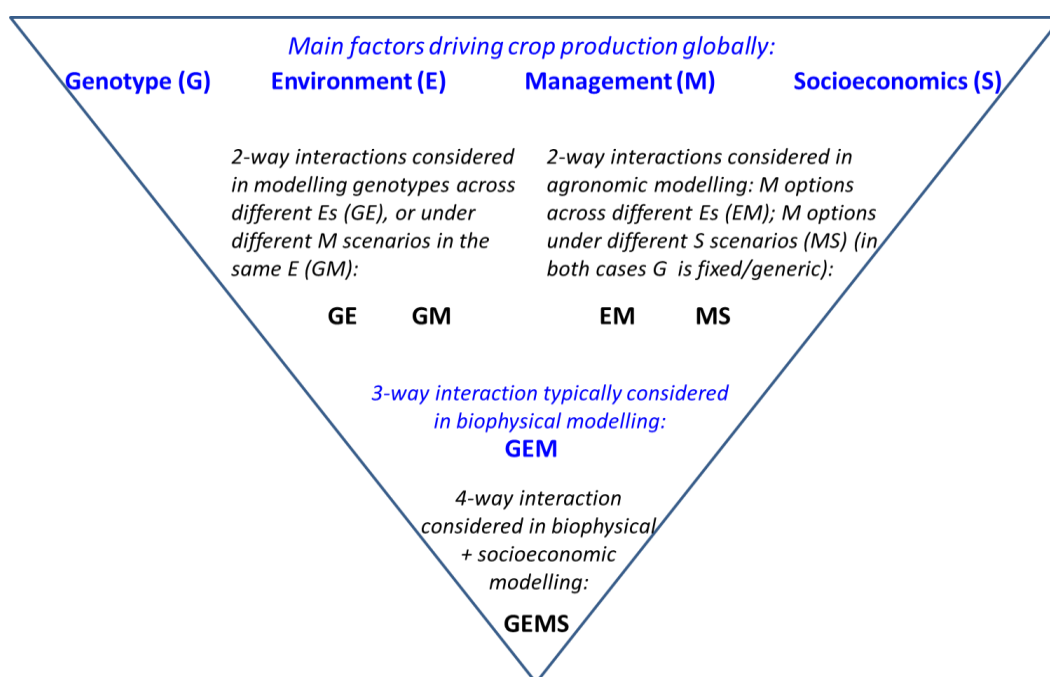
Main factors driving crop production globally:

Genotype (G) Environment (E) Management (M) Socioeconomics (S)

2-way interactions considered in modelling genotypes across different Es (GE), or under different M scenarios in the same E (GM):

GE GM

2-way interactions considered in agronomic modelling: M options across different Es (EM); M options under different S scenarios (MS) (in both cases G is fixed/generic):

EM MS

3-way interaction typically considered in biophysical modelling:

GEM

4-way interaction considered in biophysical + socioeconomic modelling:

GEMS